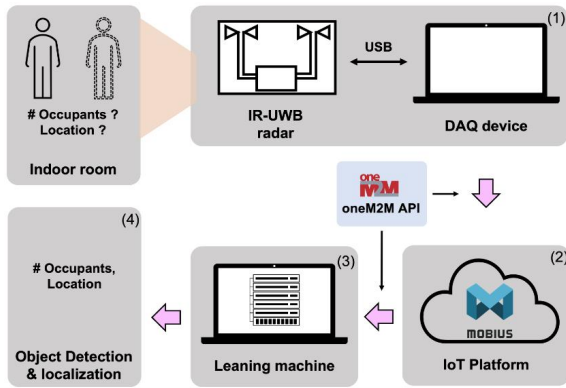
# Occupants ?
Location ?

Indoor room

(1)

USB

IR-UWB radar

DAQ device

one M2M

oneM2M API

(4)

# Occupants, Location

Object Detection & localization

(3)

Leaning machine

(2)

MOBIUS

IoT Platform